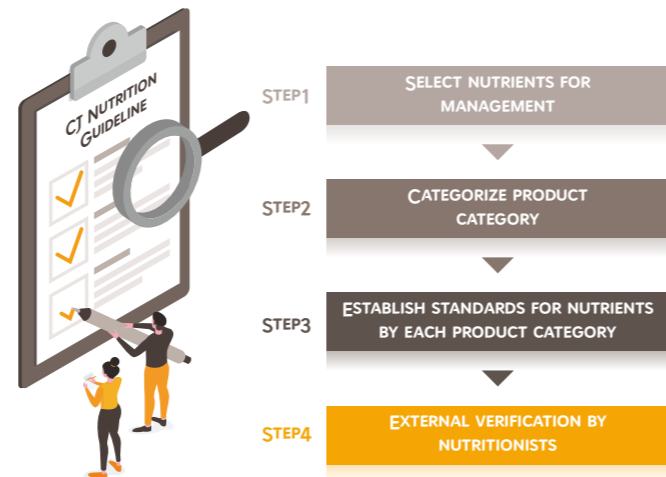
CJ Nutrition Guideline

Step1
Select nutrients for management

Step2
Categorize product category

Step3
Establish standards for nutrients by each product category

Step4
External verification by nutritionists